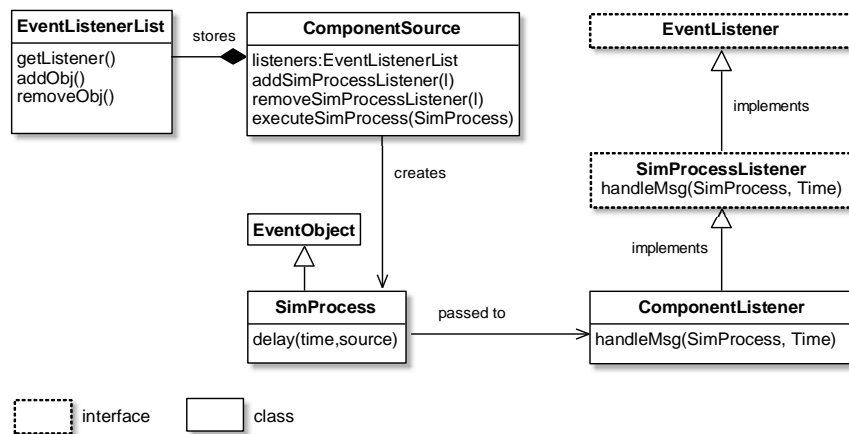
EventListenerList
getListener()
addObj()
removeObj()

stores

ComponentSource
listeners:EventListenerList
addSimProcessListener(l)
removeSimProcessListener(l)
executeSimProcess(SimProcess)

EventListener

implements

creates

SimProcessListener
handleMsg(SimProcess, Time)

EventObject

implements

SimProcess
delay(time,source)

passed to

ComponentListener
handleMsg(SimProcess, Time)

interface

class